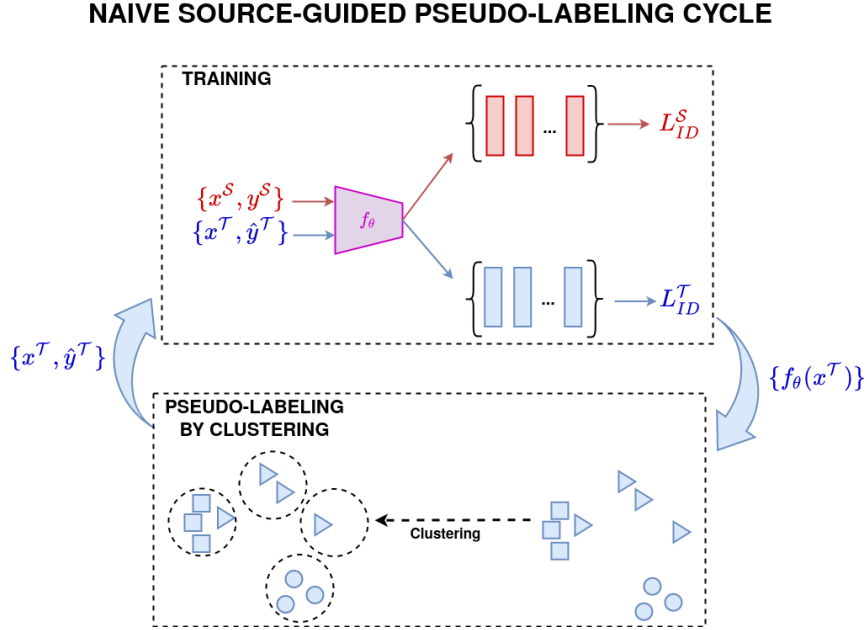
NAIVE SOURCE-GUIDED PSEUDO-LABELING CYCLE

TRAINING

$\{x^{\mathcal{S}}, y^{\mathcal{S}}\}$

$\{x^{\mathcal{T}}, \hat{y}^{\mathcal{T}}\}$

$f_\theta$

...

$L_{ID}^{\mathcal{S}}$

...

$L_{ID}^{\mathcal{T}}$

$\{x^{\mathcal{T}}, \hat{y}^{\mathcal{T}}\}$

$\{f_\theta(x^{\mathcal{T}})\}$

PSEUDO-LABELING BY CLUSTERING

Clustering